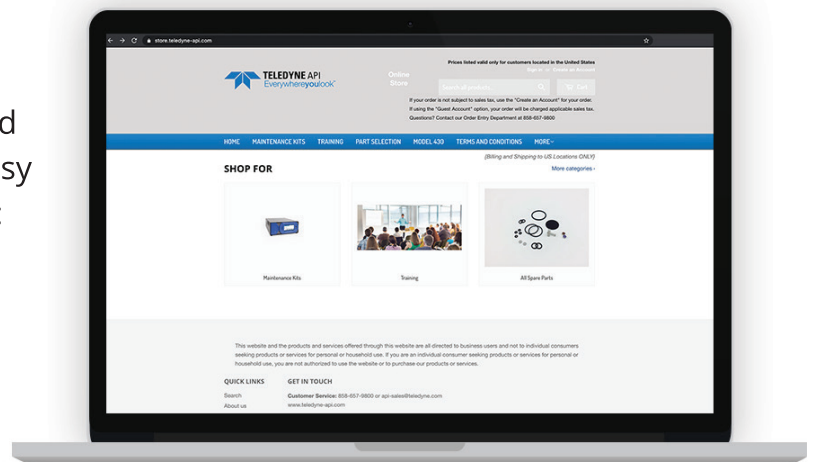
d
sy

store.teledyne-api.com

TELEDYNE API
Everywhereyoulook™

Online Store

Prices listed valid only for customers located in the United States
Sign in or Create an Account

Search products...

Cart

If your order is not subject to sales tax, use the "Create an Account" for your order.
If using the "Guest Account" option, your order will be charged applicable sales tax.
Questions? Contact our Order Entry Department at 858-657-9800

HOME MAINTENANCE KITS TRAINING PART SELECTION MODEL 430 TERMS AND CONDITIONS MORE

(Billing and Shipping to US Locations ONLY)

SHOP FOR

More categories ›

Maintenance Kits

Training

All Spare Parts

This website and the products and services offered through this website are all directed to business users and not to individual consumers seeking products or services for personal or household use. If you are an individual consumer seeking products or services for personal or household use, you are not authorized to use the website or to purchase our products or services.

QUICK LINKS
Search
About us

GET IN TOUCH
Customer Service: 858-657-9800 or api-sales@teledyne.com
www.teledyne-api.com